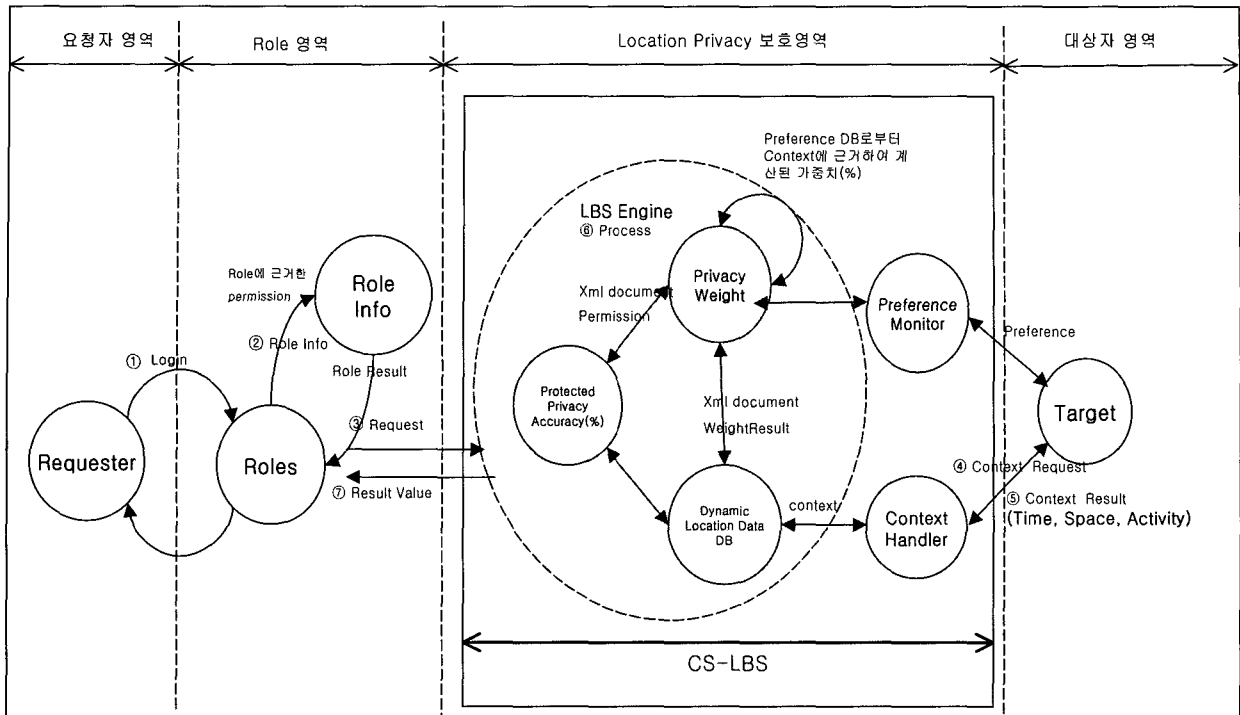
요청자 영역

Role 영역

Location Privacy 보호영역

대상자 영역

Preference DB로부터 Context에 근거하여 계산된 가중치(%)

LBS Engine
⑥ Process

Role에 근거한 permission

Role Info

Privacy Weight

Xml document Permission

Preference Monitor

Preference

① Login

② Role Info

Role Result

Protected Privacy Accuracy(%)

Xml document WeightResult

Target

③ Request

Requester

Roles

④ Context Request

⑦ Result Value

Dynamic Location Data DB

context

Context Handler

⑤ Context Result (Time, Space, Activity)

CS-LBS